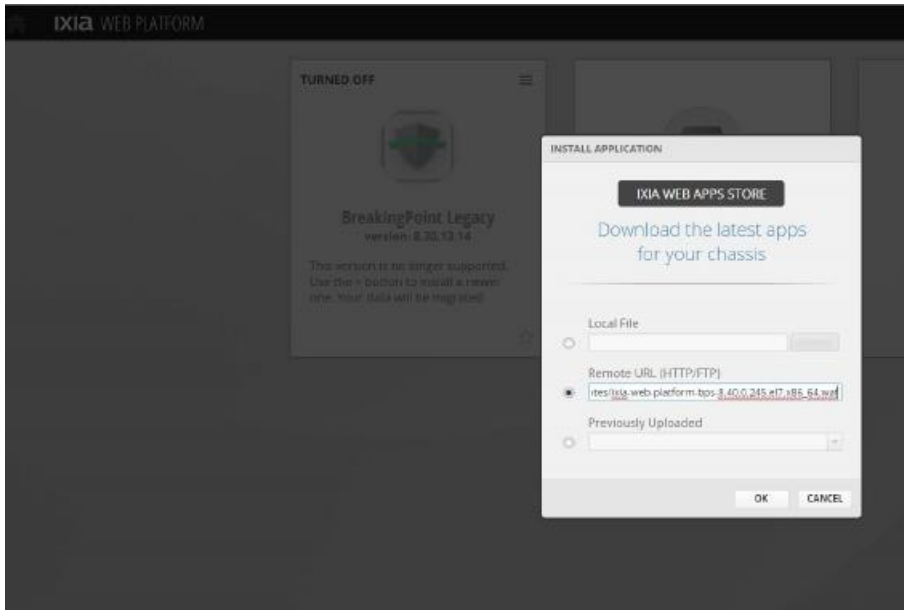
IXIA WEB PLATFORM

TURNED OFF

BreakingPoint Legacy
version: 8.30.13.14

This version is no longer supported. Use the + button to install a newer one. Your data will be migrated.

INSTALL APPLICATION

IXIA WEB APPS STORE

Download the latest apps for your chassis

Local File

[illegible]

Remote URL (HTTP/FTP)

ites/ixia.web.platform-bps-8.40.0.245.el7.x86_64.wat

Previously Uploaded

OK

CANCEL